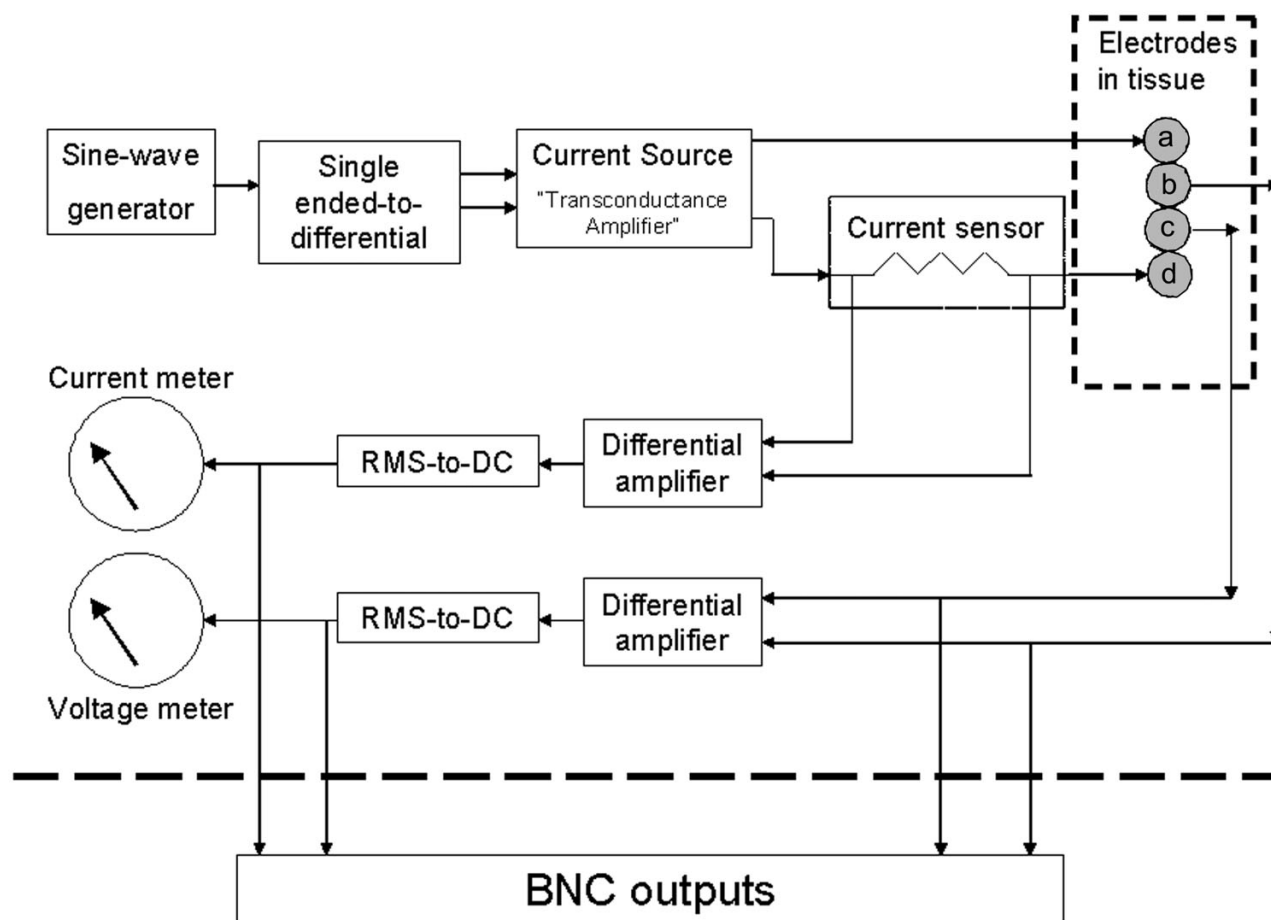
Electrodes in tissue

Sine-wave generator

Single ended-to-differential

Current Source

"Transconductance Amplifier"

Current sensor

a

b

c

d

Current meter

RMS-to-DC

Differential amplifier

RMS-to-DC

Differential amplifier

Voltage meter

BNC outputs